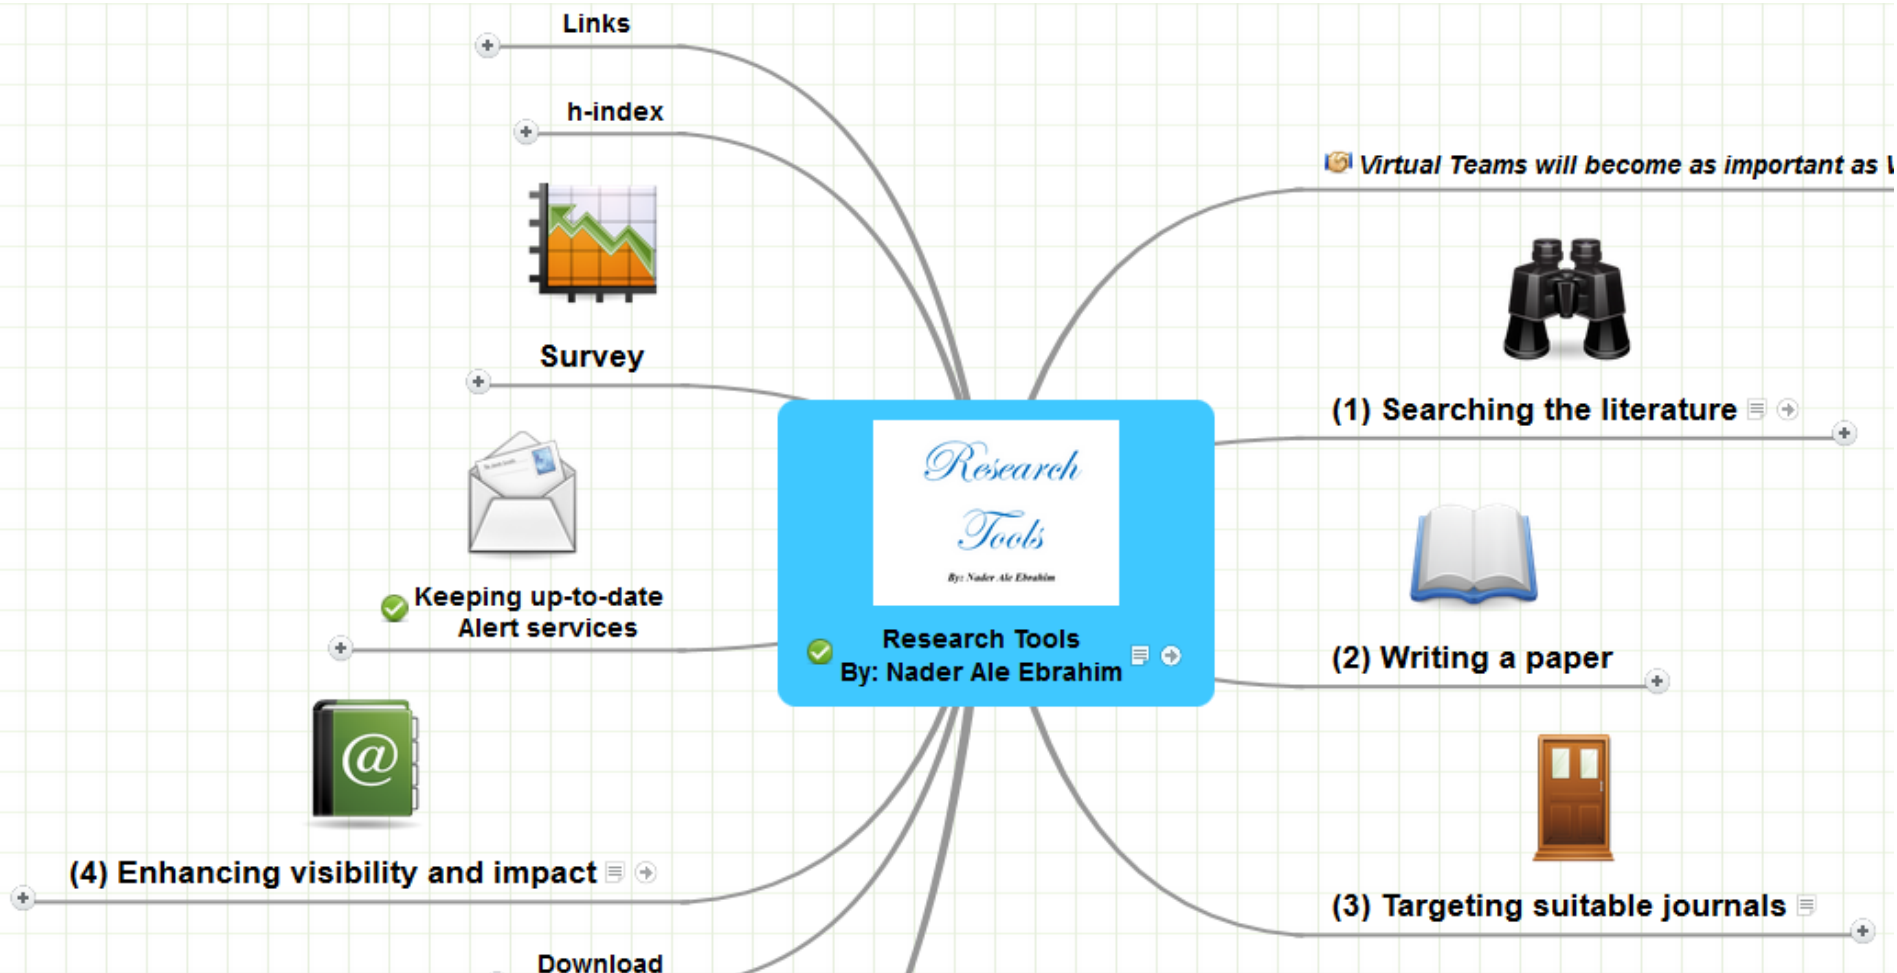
Links

h-index

Virtual Teams will become as important as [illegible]

Survey

(1) Searching the literature

Research Tools

By: Nader Ale Ebrahim

Keeping up-to-date Alert services

Research Tools By: Nader Ale Ebrahim

(2) Writing a paper

(4) Enhancing visibility and impact

(3) Targeting suitable journals

Download